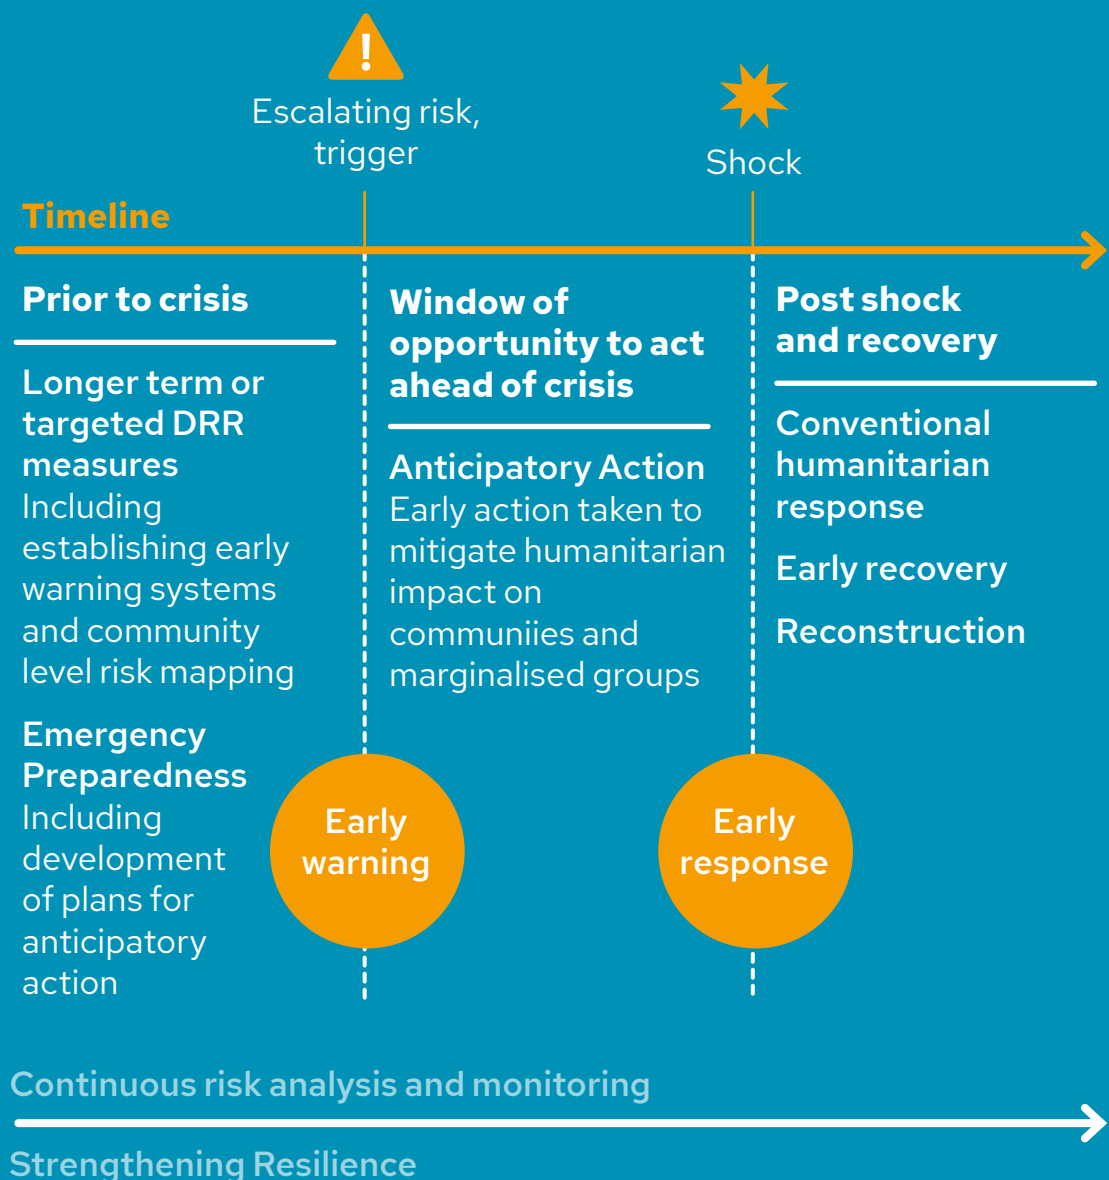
Escalating risk, trigger

Shock

Timeline

Prior to crisis

Longer term or targeted DRR measures
Including establishing early warning systems and community level risk mapping

Emergency Preparedness
Including development of plans for anticipatory action

Window of opportunity to act ahead of crisis

Anticipatory Action
Early action taken to mitigate humanitarian impact on communiies and marginalised groups

Post shock and recovery

Conventional humanitarian response

Early recovery

Reconstruction

Early warning

Early response

Continuous risk analysis and monitoring

Strengthening Resilience